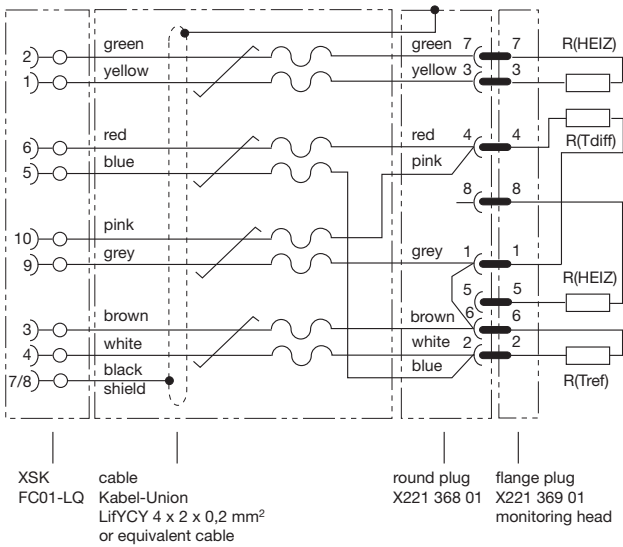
2
1
6
5
10
9
3
4
7/8

green
yellow
red
blue
pink
grey
brown
white
black
shield

green 7
yellow 3
red 4
pink
8
grey 1
5
brown 6
white 2
blue

7
3
4
8
1
5
6
2

R(HEIZ)
R(Tdiff)
R(HEIZ)
R(Tref)

XSK
FC01-LQ

cable
Kabel-Union
LifYCY 4 x 2 x 0,2 mm$^2$
or equivalent cable

round plug
X221 368 01

flange plug
X221 369 01
monitoring head